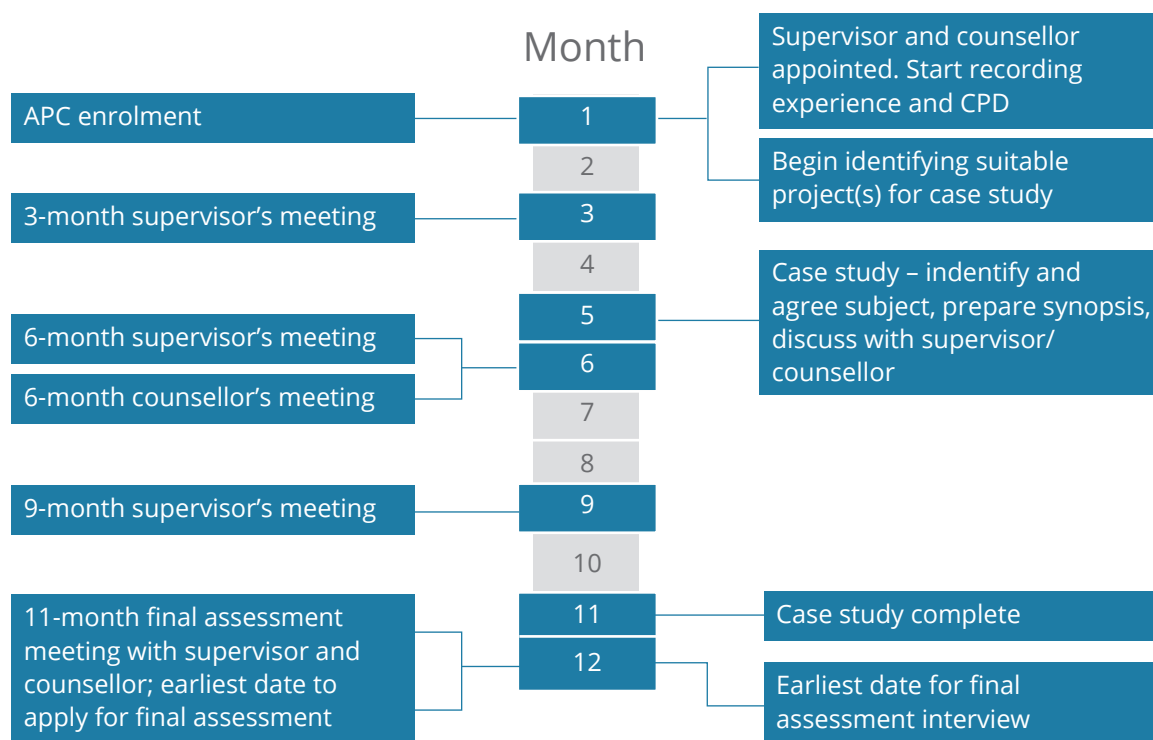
Month

APC enrolment

1

Supervisor and counsellor appointed. Start recording experience and CPD

Begin identifying suitable project(s) for case study

2

3-month supervisor's meeting

3

4

Case study – indentify and agree subject, prepare synopsis, discuss with supervisor/ counsellor

5

6-month supervisor's meeting

6-month counsellor's meeting

6

7

8

9-month supervisor's meeting

9

10

11-month final assessment meeting with supervisor and counsellor; earliest date to apply for final assessment

11

Case study complete

12

Earliest date for final assessment interview